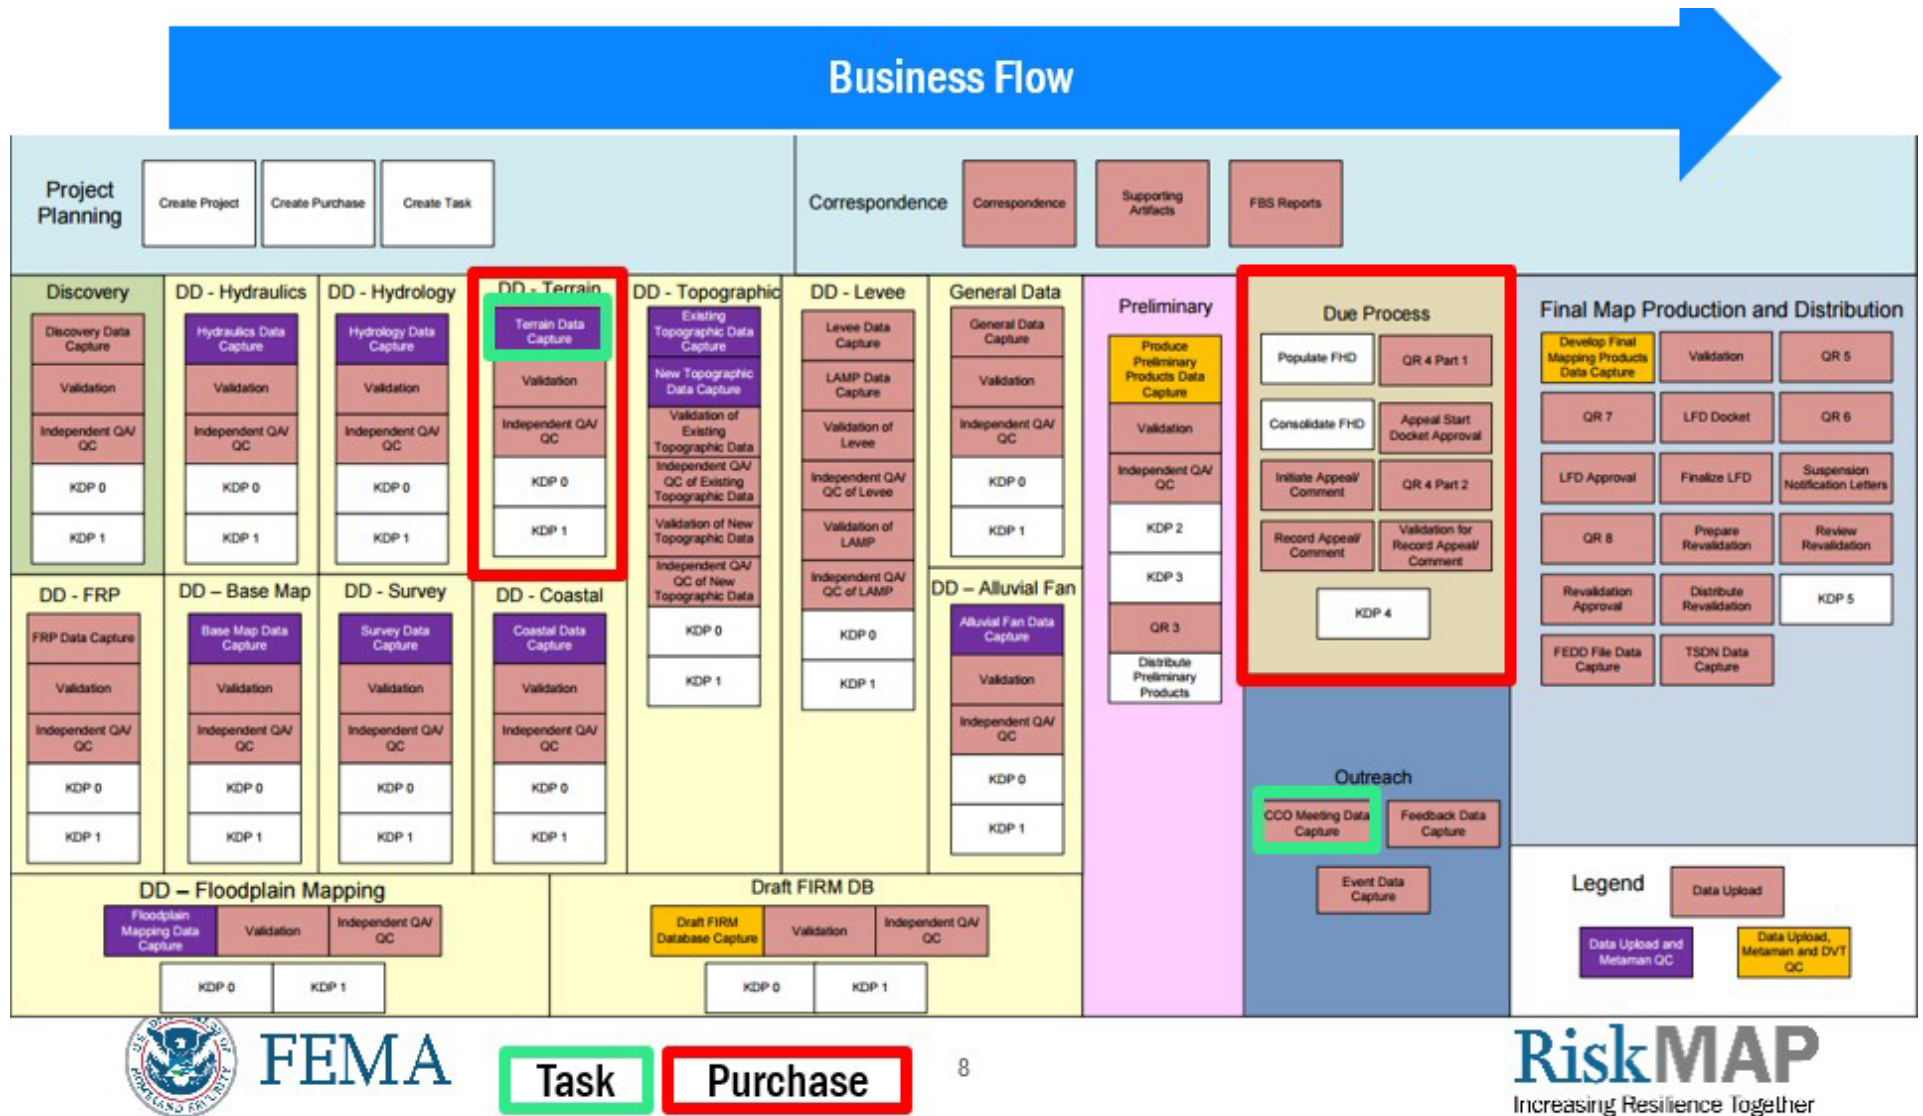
Business Flow

Project Planning
Create Project
Create Purchase
Create Task

Correspondence
Correspondence
Supporting Artifacts
FBS Reports

Discovery
Discovery Data Capture
Validation
Independent QA/QC
KDP 0
KDP 1

DD - Hydraulics
Hydraulics Data Capture
Validation
Independent QA/QC
KDP 0
KDP 1

DD - Hydrology
Hydrology Data Capture
Validation
Independent QA/QC
KDP 0
KDP 1

DD - Terrain
Terrain Data Capture
Validation
Independent QA/QC
KDP 0
KDP 1

DD - Topographic
Existing Topographic Data Capture
New Topographic Data Capture
Validation of Existing Topographic Data
Independent QA/QC of Existing Topographic Data
Validation of New Topographic Data
Independent QA/QC of New Topographic Data
KDP 0
KDP 1

DD - Levee
Levee Data Capture
LAMP Data Capture
Validation of Levee
Independent QA/QC of Levee
Validation of LAMP
Independent QA/QC of LAMP
KDP 0
KDP 1

General Data
General Data Capture
Validation
Independent QA/QC
KDP 0
KDP 1

Preliminary
Produce Preliminary Products Data Capture
Validation
Independent QA/QC
KDP 2
KDP 3
QR 3
Distribute Preliminary Products

Due Process
Populate FHD
QR 4 Part 1
Consolidate FHD
Appeal Start Docket Approval
Initiate Appeal/ Comment
QR 4 Part 2
Record Appeal/ Comment
Validation for Record Appeal/ Comment
KDP 4

Final Map Production and Distribution
Develop Final Mapping Products Data Capture
Validation
QR 5
QR 7
LFD Docket
QR 6
LFD Approval
Finalize LFD
Suspension Notification Letters
QR 8
Prepare Revalidation
Review Revalidation
Revalidation Approval
Distribute Revalidation
KDP 5
FEDD File Data Capture
TSDN Data Capture

DD - FRP
FRP Data Capture
Validation
Independent QA/QC
KDP 0
KDP 1

DD – Base Map
Base Map Data Capture
Validation
Independent QA/QC
KDP 0
KDP 1

DD - Survey
Survey Data Capture
Validation
Independent QA/QC
KDP 0
KDP 1

DD - Coastal
Coastal Data Capture
Validation
Independent QA/QC
KDP 0
KDP 1

DD – Alluvial Fan
Alluvial Fan Data Capture
Validation
Independent QA/QC
KDP 0
KDP 1

Outreach
CCO Meeting Data Capture
Feedback Data Capture
Event Data Capture

DD – Floodplain Mapping
Floodplain Mapping Data Capture
Validation
Independent QA/QC
KDP 0
KDP 1

Draft FIRM DB
Draft FIRM Database Capture
Validation
Independent QA/QC
KDP 0
KDP 1

Legend
Data Upload
Data Upload and Metaman QC
Data Upload, Metaman and DVT QC

FEMA
Task
Purchase
8
RiskMAP
Increasing Resilience Together